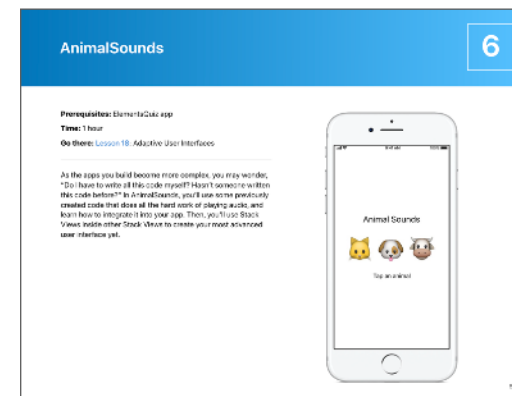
AnimalSounds

6

Prerequisites: ElementQuiz app

Time: 1 hour

Go there: Lesson 18, Adaptive User Interfaces

As the apps you build become more complex, you may wonder, "Do I have to write all this code myself? Hasn't someone written this code before?" In AnimalSounds, you'll use some previously created code that does all the hard work of playing audio, and learn how to integrate it into your app. Then, you'll use Stack Views inside other Stack Views to create your most advanced user interface yet.

Animal Sounds

Tap an animal

1